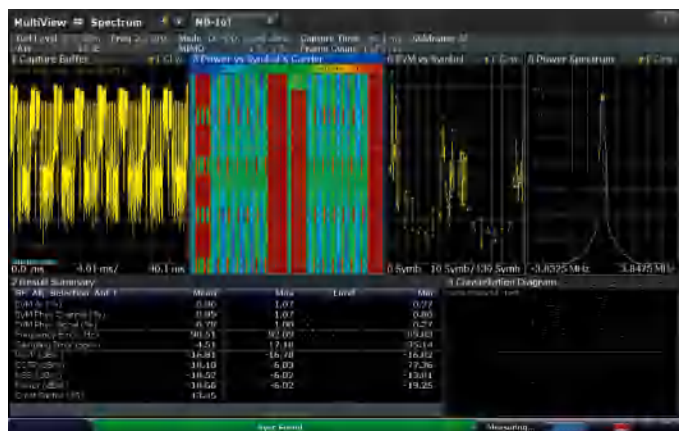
MultiView Spectrum NB-IoT

Ref Level Freq Mode Capture Time
Att MIMO Frame Count

1 Capture Buffer
3 Power vs Symbol x Carrier
4 EVM vs Symbol
5 Power Spectrum

0.0 ms 4.01 ms/ 40.1 ms
0 Symb 10 Symb/ 139 Symb
-3.8325 MHz 3.8475 MHz

2 Result Summary
6 Constellation Diagram

| | Mean | Max | Limit | Min |
|---|---|---|---|---|
| EVM All (%) | 0.80 | 1.07 | | 0.77 |
| EVM Phys Channel (%) | 0.85 | 1.07 | | 0.80 |
| EVM Phys Signal (%) | 0.77 | 1.00 | | 0.77 |
| Frequency Error (Hz) | 90.53 | 92.09 | | 89.80 |
| Sampling Error (ppm) | 4.51 | 17.38 | | -25.14 |
| | -16.81 | -16.78 | | -16.82 |
| | -18.10 | -6.03 | | -77.36 |
| | -18.52 | -6.02 | | -13.01 |
| Power (dBm) | -18.66 | -6.02 | | -19.25 |
| | 13.45 | | | |

Measuring...